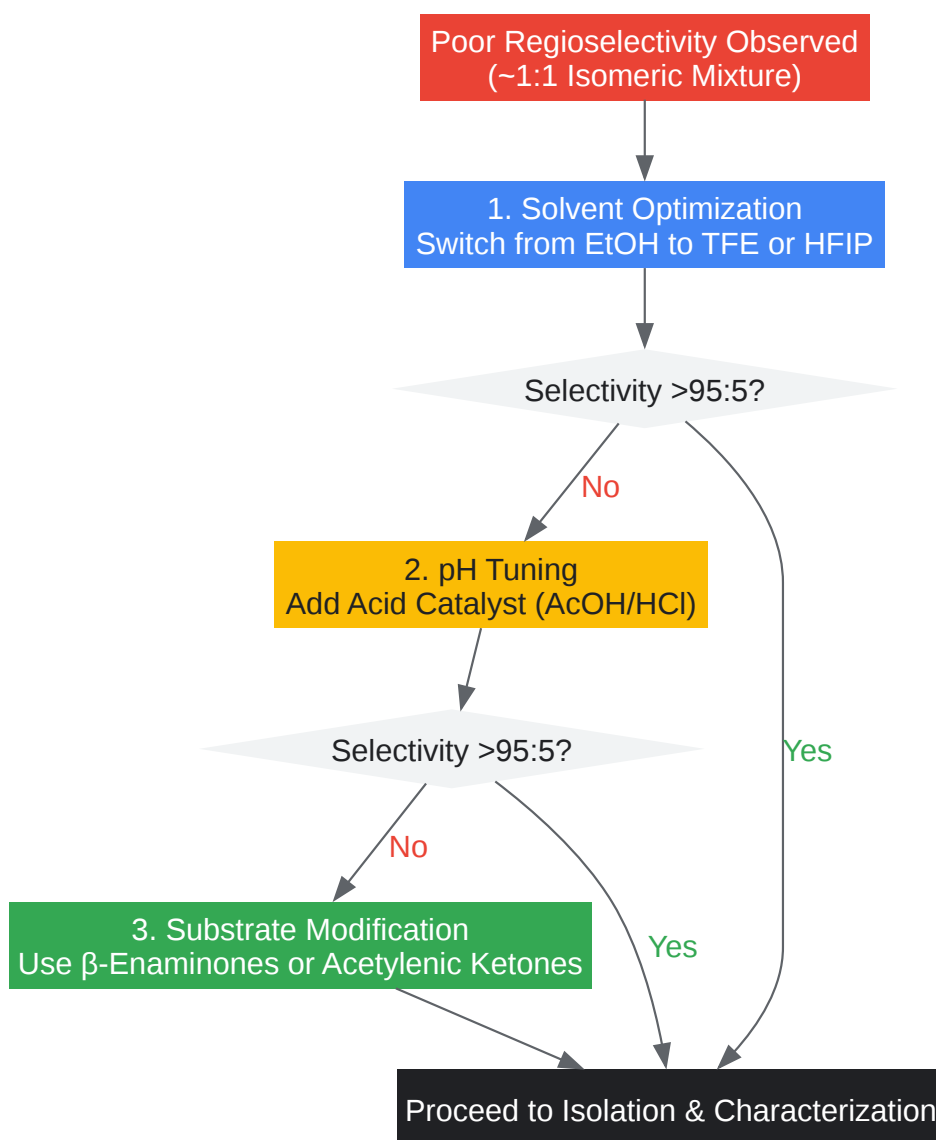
Poor Regioselectivity Observed
(~1:1 Isomeric Mixture)

1. Solvent Optimization
Switch from EtOH to TFE or HFIP

Selectivity >95:5?

No

Yes

2. pH Tuning
Add Acid Catalyst (AcOH/HCl)

Selectivity >95:5?

No

Yes

3. Substrate Modification
Use β-Enaminones or Acetylenic Ketones

Proceed to Isolation & Characterization